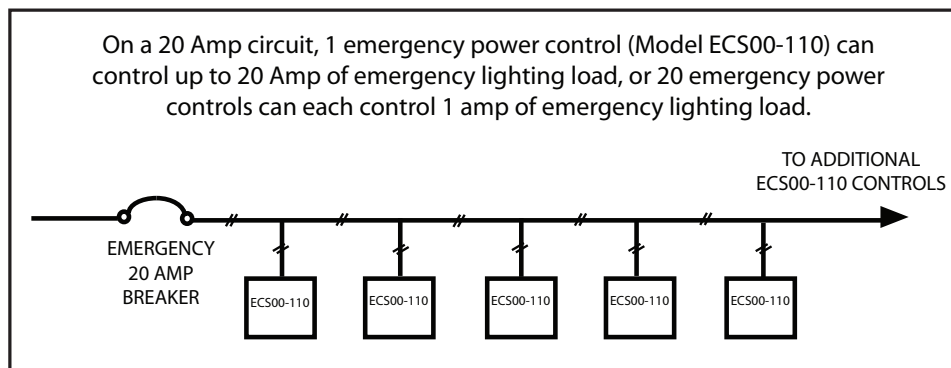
On a 20 Amp circuit, 1 emergency power control (Model ECS00-110) can control up to 20 Amp of emergency lighting load, or 20 emergency power controls can each control 1 amp of emergency lighting load.

TO ADDITIONAL ECS00-110 CONTROLS

EMERGENCY 20 AMP BREAKER

ECS00-110

ECS00-110

ECS00-110

ECS00-110

ECS00-110